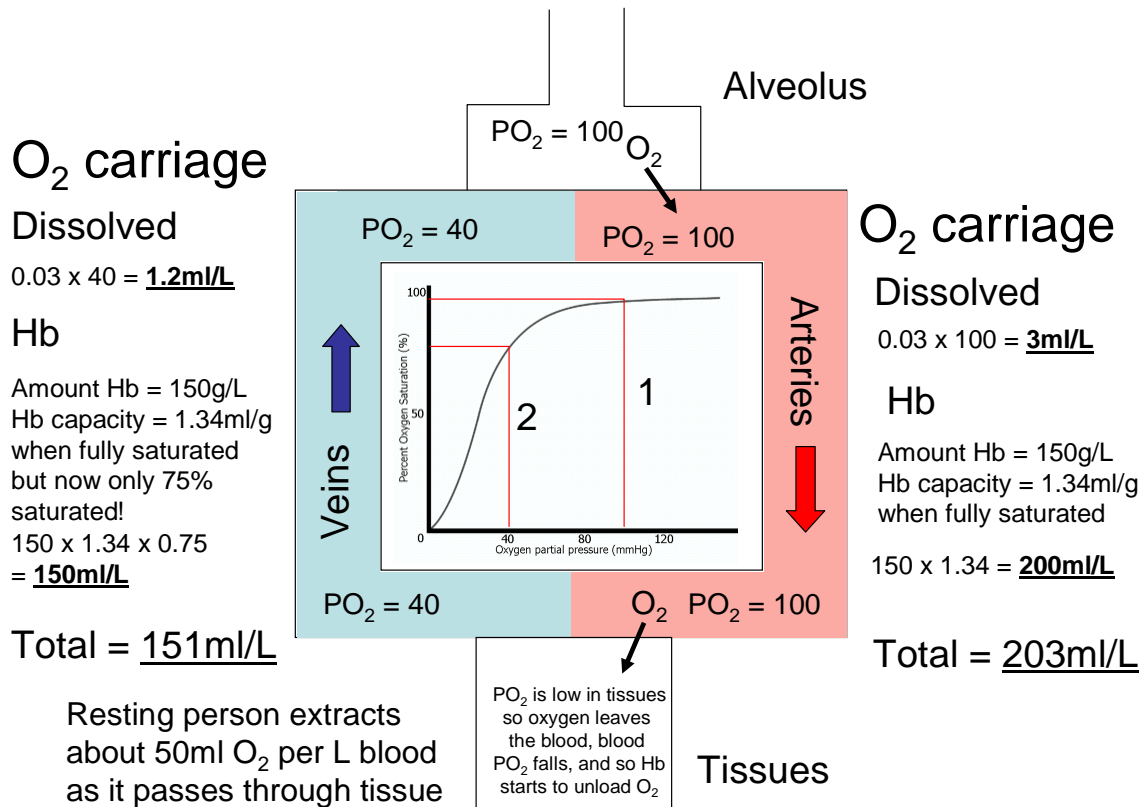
Alveolus

$PO_2$ = 100 $O_2$

$O_2$ carriage

Dissolved

0.03 x 40 = **1.2ml/L**

Hb

Amount Hb = 150g/L
Hb capacity = 1.34ml/g when fully saturated but now only 75% saturated!
150 x 1.34 x 0.75 = **150ml/L**

Total = 151ml/L

$PO_2$ = 40

$PO_2$ = 100

Veins

Arteries

100

50

0

Percent Oxygen Saturation (%)

40 80 120

Oxygen partial pressure (mmHg)

1

2

$PO_2$ = 40

$O_2$ $PO_2$ = 100

$O_2$ carriage

Dissolved

0.03 x 100 = **3ml/L**

Hb

Amount Hb = 150g/L
Hb capacity = 1.34ml/g when fully saturated

150 x 1.34 = **200ml/L**

Total = 203ml/L

Resting person extracts about 50ml $O_2$ per L blood as it passes through tissue

$PO_2$ is low in tissues so oxygen leaves the blood, blood $PO_2$ falls, and so Hb starts to unload $O_2$

Tissues